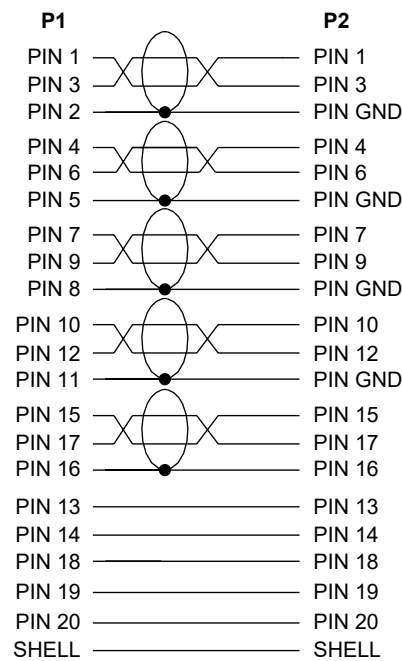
P1
PIN 1
PIN 3
PIN 2
PIN 4
PIN 6
PIN 5
PIN 7
PIN 9
PIN 8
PIN 10
PIN 12
PIN 11
PIN 15
PIN 17
PIN 16
PIN 13
PIN 14
PIN 18
PIN 19
PIN 20
SHELL

P2
PIN 1
PIN 3
PIN GND
PIN 4
PIN 6
PIN GND
PIN 7
PIN 9
PIN GND
PIN 10
PIN 12
PIN GND
PIN 15
PIN 17
PIN 16
PIN 13
PIN 14
PIN 18
PIN 19
PIN 20
SHELL